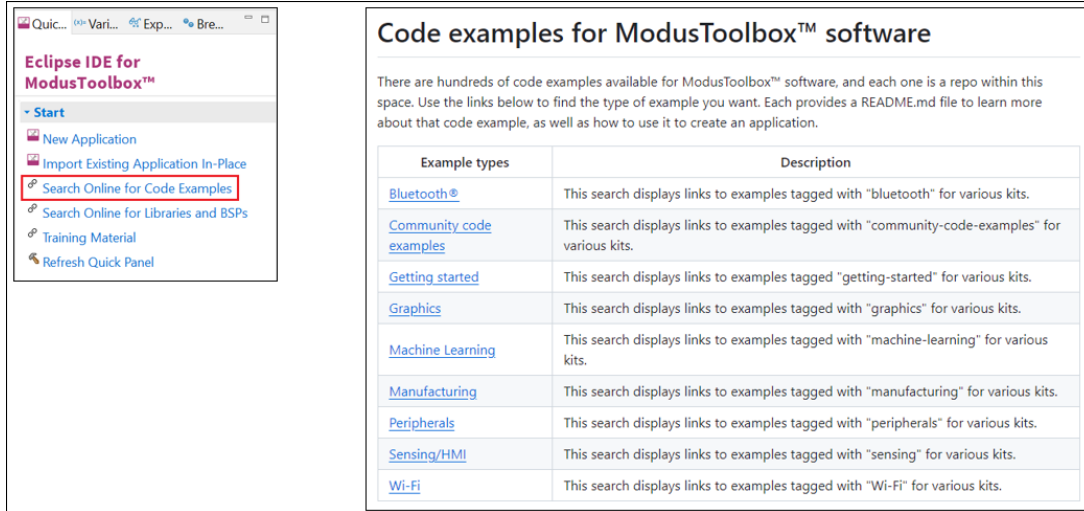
Quic... Vari... Exp... Bre...

Eclipse IDE for ModusToolbox™

Start

New Application

Import Existing Application In-Place

Search Online for Code Examples

Search Online for Libraries and BSPs

Training Material

Refresh Quick Panel

Code examples for ModusToolbox™ software

There are hundreds of code examples available for ModusToolbox™ software, and each one is a repo within this space. Use the links below to find the type of example you want. Each provides a README.md file to learn more about that code example, as well as how to use it to create an application.

| Example types | Description |
|---|---|
| Bluetooth® | This search displays links to examples tagged with "bluetooth" for various kits. |
| Community code examples | This search displays links to examples tagged with "community-code-examples" for various kits. |
| Getting started | This search displays links to examples tagged "getting-started" for various kits. |
| Graphics | This search displays links to examples tagged with "graphics" for various kits. |
| Machine Learning | This search displays links to examples tagged with "machine-learning" for various kits. |
| Manufacturing | This search displays links to examples tagged with "manufacturing" for various kits. |
| Peripherals | This search displays links to examples tagged with "peripherals" for various kits. |
| Sensing/HMI | This search displays links to examples tagged with "sensing" for various kits. |
| Wi-Fi | This search displays links to examples tagged with "Wi-Fi" for various kits. |